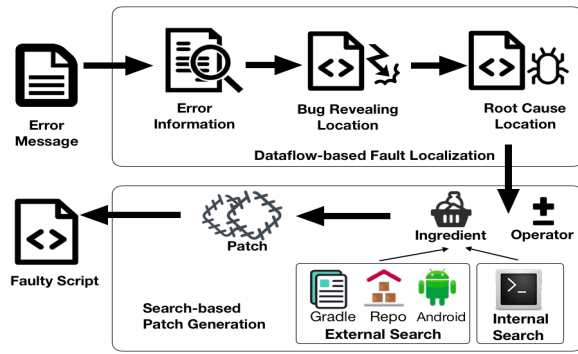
Error Message

Error Information

Bug Revealing Location

Root Cause Location

Dataflow-based Fault Localization

Faulty Script

Patch

Ingredient

Operator

Search-based Patch Generation

Gradle Repo Android

External Search

Internal Search